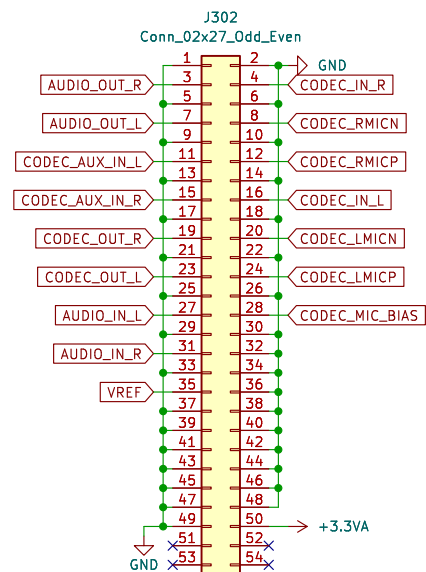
J302
Conn_02x27_Odd_Even

| Left label | Pin | Pin | Right label |
|---|---|---|---|
| | 1 | 2 | GND |
| AUDIO_OUT_R | 3 | 4 | CODEC_IN_R |
| | 5 | 6 | |
| AUDIO_OUT_L | 7 | 8 | CODEC_RMICN |
| | 9 | 10 | |
| CODEC_AUX_IN_L | 11 | 12 | CODEC_RMICP |
| | 13 | 14 | |
| CODEC_AUX_IN_R | 15 | 16 | CODEC_IN_L |
| | 17 | 18 | |
| CODEC_OUT_R | 19 | 20 | CODEC_LMICN |
| | 21 | 22 | |
| CODEC_OUT_L | 23 | 24 | CODEC_LMICP |
| | 25 | 26 | |
| AUDIO_IN_L | 27 | 28 | CODEC_MIC_BIAS |
| | 29 | 30 | |
| AUDIO_IN_R | 31 | 32 | |
| | 33 | 34 | |
| VREF | 35 | 36 | |
| | 37 | 38 | |
| | 39 | 40 | |
| | 41 | 42 | |
| | 43 | 44 | |
| | 45 | 46 | |
| | 47 | 48 | |
| | 49 | 50 | +3.3VA |
| | 51 | 52 | |
| | 53 | 54 | |

GND